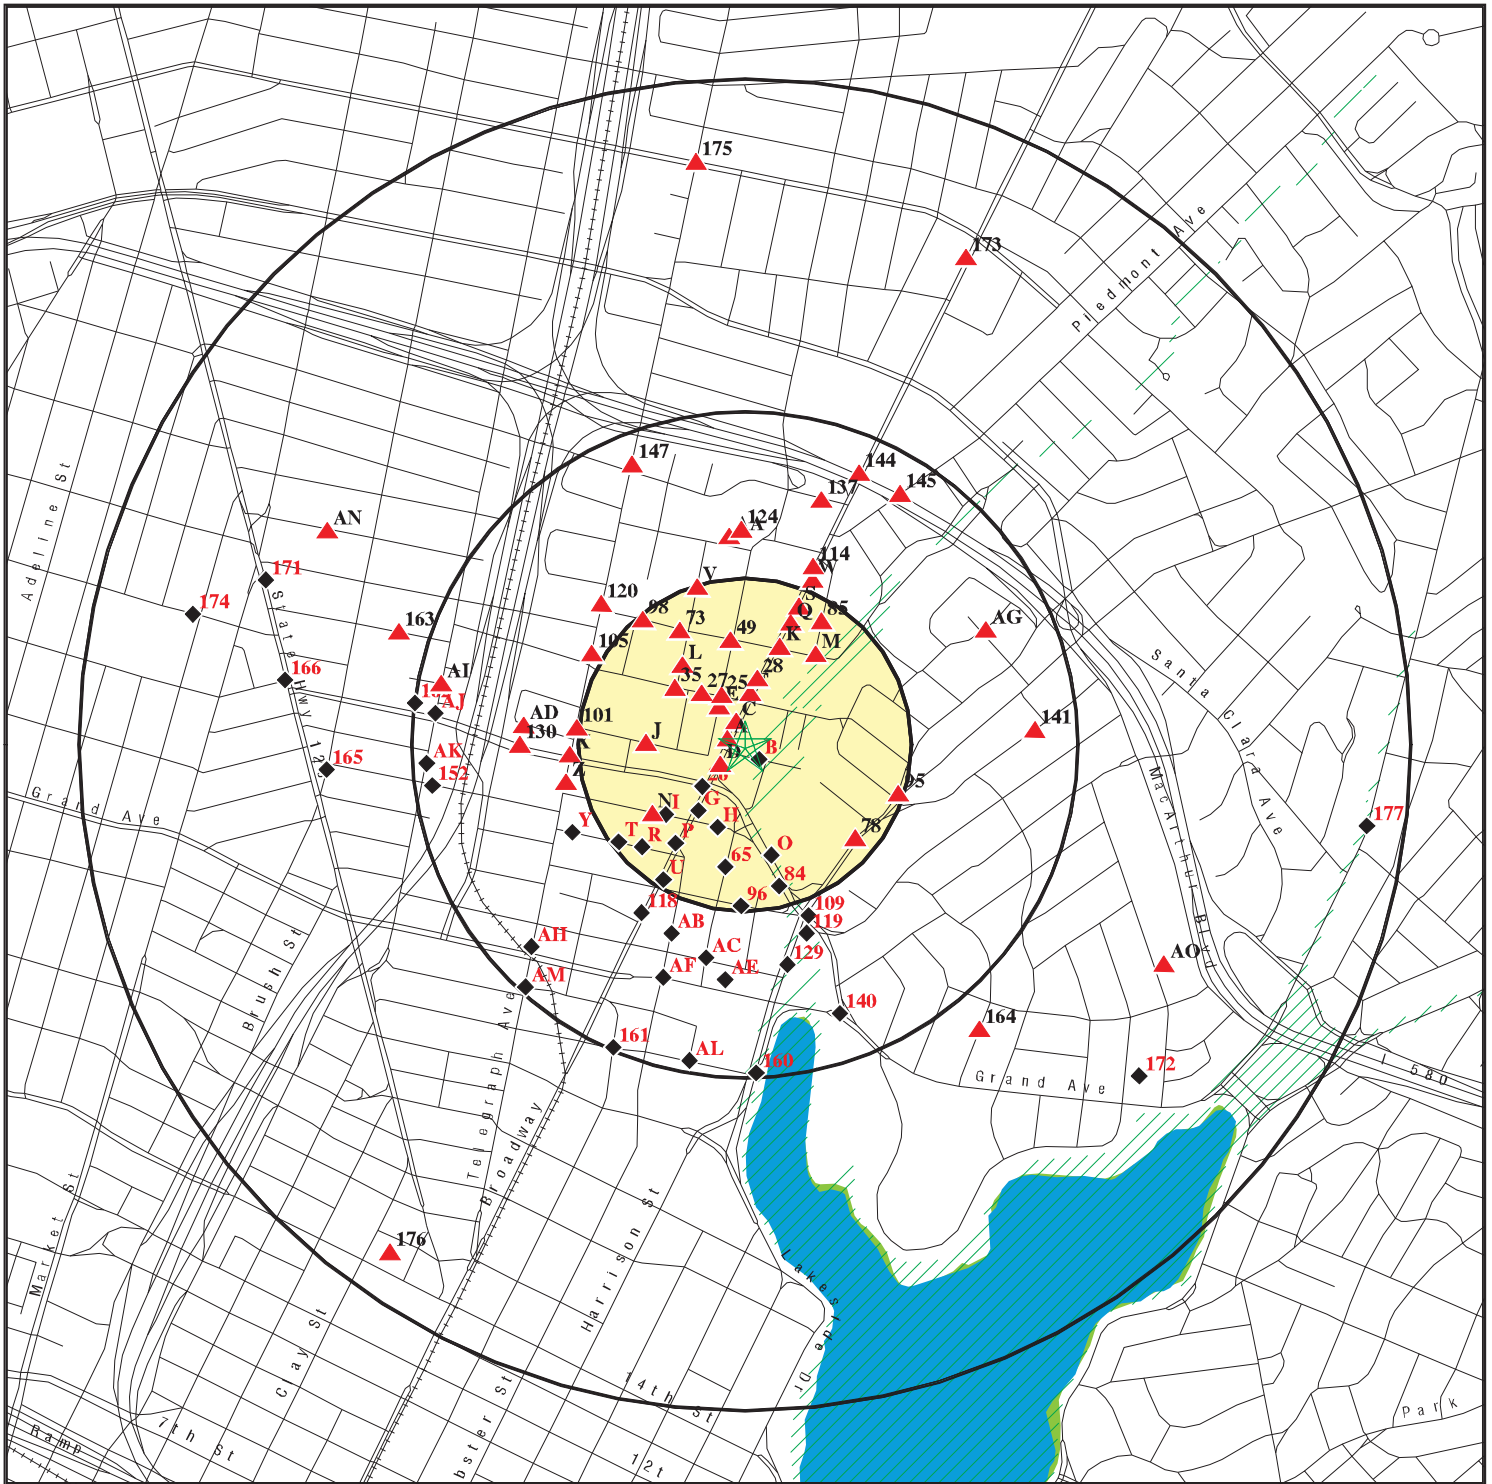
175
173
Piedmont Ave
147
144
145
137
124
A
114
W
AN
171
174
163
120
V
98
73
49
S
85
Q
K
M
AG
105
L
35
28
27
25
E
AI
AJ
AD
130
101
J
C
D
B
166
165
AK
152
Z
141
Santa Clara Ave
95
78
N
I
G
Y
T
R
P
H
O
65
U
84
96
118
109
119
AB
AC
AE
AF
129
177
AH
AM
140
AO
164
161
AL
160
172
Grand Ave
I 580
Adeline St
State Hwy 12
Grand Ave
Brush St
Telegraph Ave
Broadway
MacArthur Blvd
Lakeshore
Harrison St
176
Market St
Clay St
7th St
Ramp
Webster St
14th St
12th St
Park